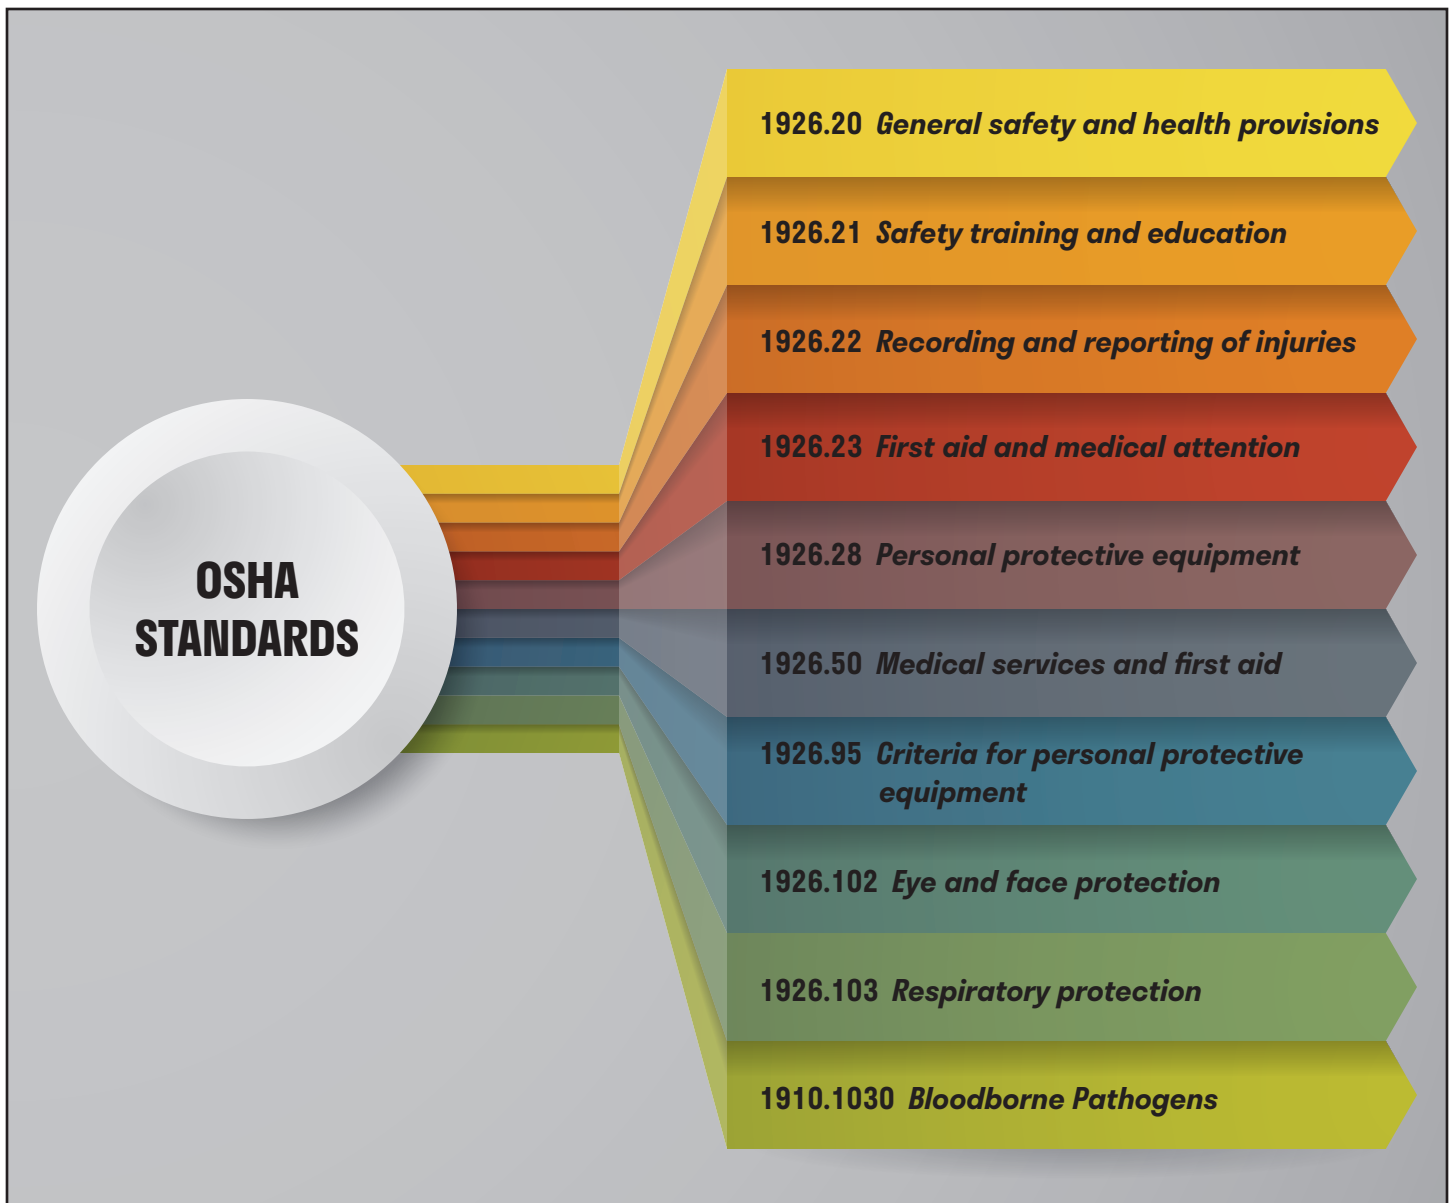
OSHA STANDARDS

1926.20 General safety and health provisions

1926.21 Safety training and education

1926.22 Recording and reporting of injuries

1926.23 First aid and medical attention

1926.28 Personal protective equipment

1926.50 Medical services and first aid

1926.95 Criteria for personal protective equipment

1926.102 Eye and face protection

1926.103 Respiratory protection

1910.1030 Bloodborne Pathogens